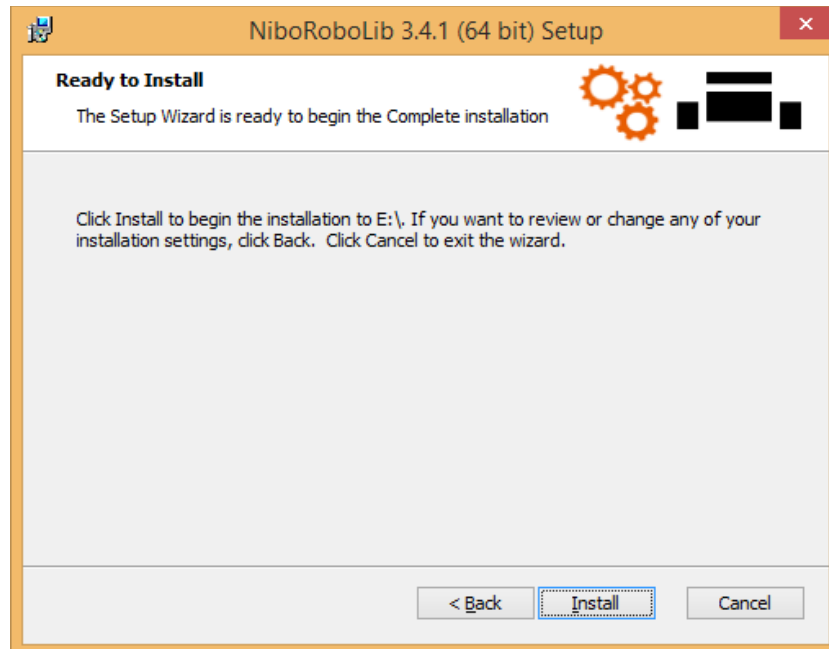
NiboRoboLib 3.4.1 (64 bit) Setup

Ready to Install

The Setup Wizard is ready to begin the Complete installation

Click Install to begin the installation to E:\. If you want to review or change any of your installation settings, click Back. Click Cancel to exit the wizard.

< Back

Install

Cancel